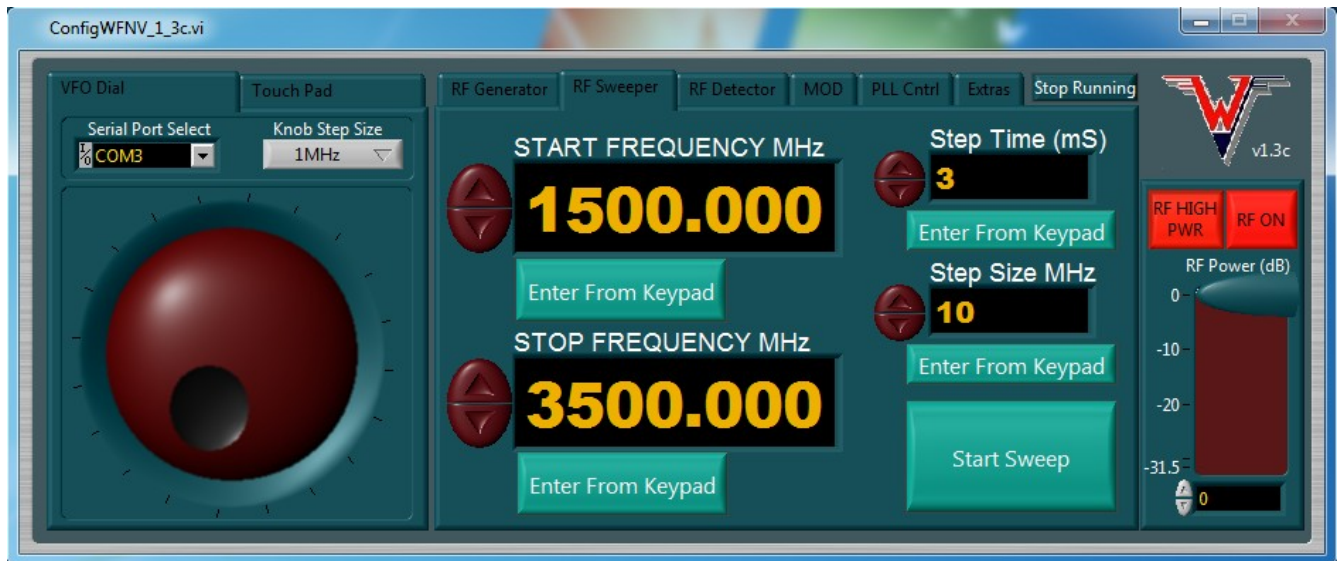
ConfigWFNV_1_3c.vi

VFO Dial
Touch Pad
Serial Port Select
COM3
Knob Step Size
1MHz

RF Generator
RF Sweeper
RF Detector
MOD
PLL Cntrl
Extras
Stop Running

START FREQUENCY MHz
1500.000
Enter From Keypad
STOP FREQUENCY MHz
3500.000
Enter From Keypad

Step Time (mS)
3
Enter From Keypad
Step Size MHz
10
Enter From Keypad
Start Sweep

W
v1.3c
RF HIGH PWR
RF ON
RF Power (dB)
0
-10
-20
-31.5
0